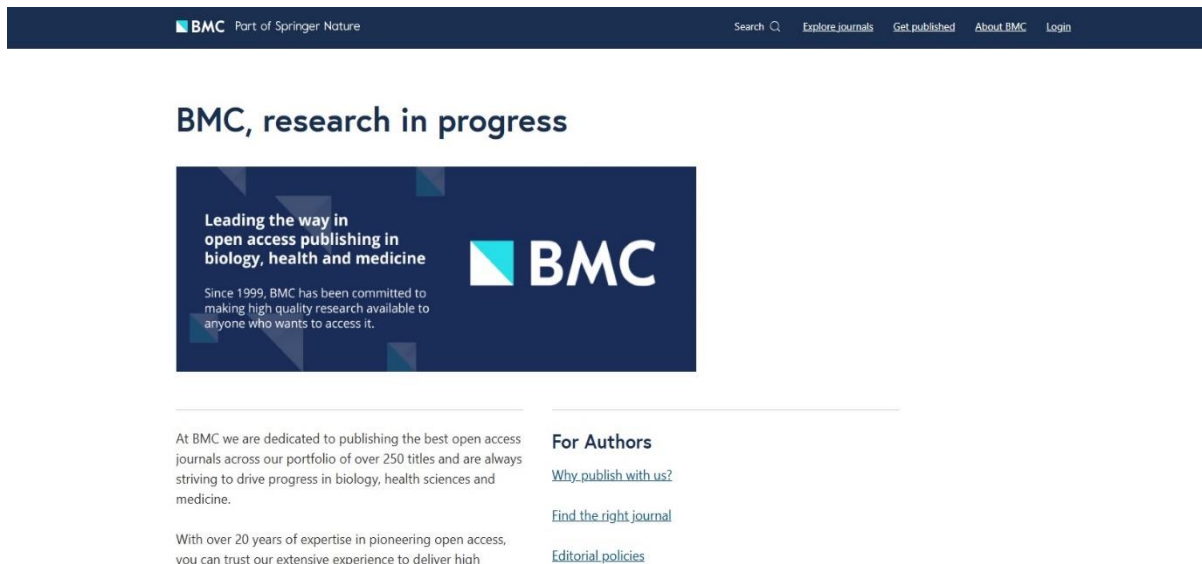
BMC Part of Springer Nature

Search Explore journals Get published About BMC Login

BMC, research in progress

Leading the way in open access publishing in biology, health and medicine

Since 1999, BMC has been committed to making high quality research available to anyone who wants to access it.

BMC

At BMC we are dedicated to publishing the best open access journals across our portfolio of over 250 titles and are always striving to drive progress in biology, health sciences and medicine.

With over 20 years of expertise in pioneering open access, you can trust our extensive experience to deliver high

For Authors

Why publish with us?

Find the right journal

Editorial policies